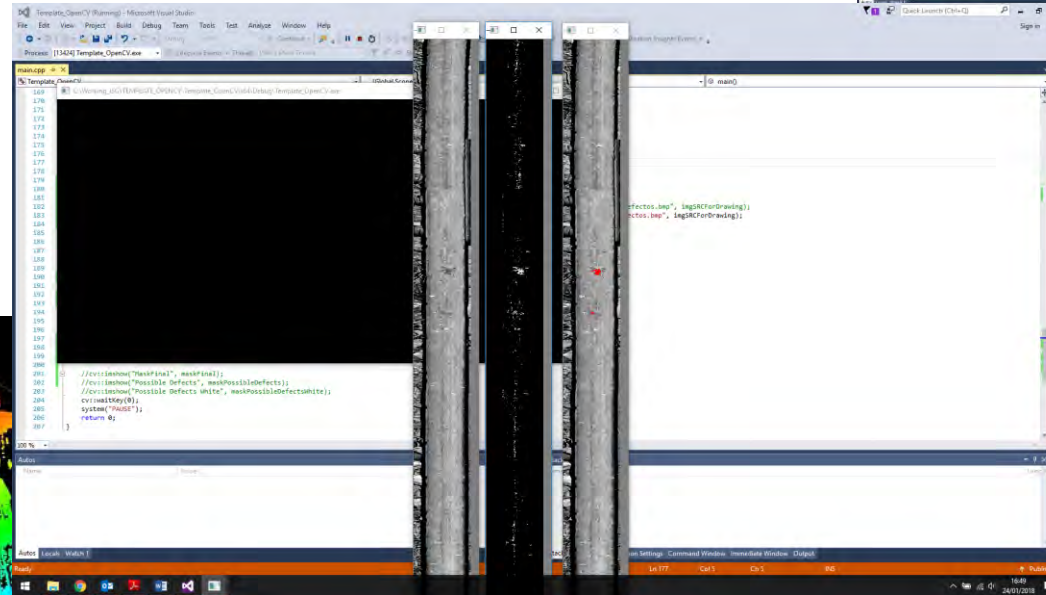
Template_OpenCV (Running) - Microsoft Visual Studio

Quick Launch (Ctrl+Q)

File Edit View Project Build Debug Team Tools Test Analyze Window Help

Sign in

Process: [13424] Template_OpenCV.exe

Lifecycle Events · Thread:

Continue

main.cpp

Template_OpenCV

(Global Scope)

main()

C:\Working_US\TEMP\0023_OPENCV\Template_OpenCV\x64\Debug\Template_OpenCV.exe

169
170
171
172
173
174
175
176
177
178
179
180
181
182
183
184
185
186
187
188
189
190
191
192
193
194
195
196
197
198
199
200
201
202
203
204
205
206
207

efectos.bmp", imgSRCForDrawing);
ctos.bmp", imgSRCForDrawing);

//cv::imshow("MaskFinal", maskFinal);
//cv::imshow("Possible Defects", maskPossibleDefects);
//cv::imshow("Possible Defects White", maskPossibleDefectsWhite);
cv::waitKey(0);
system("PAUSE");
return 0;
}

100 %

Autos

Name

Value

Autos Locals Watch 1

Exception Settings Command Window Immediate Window Output

Ready

Ln 177

Col 1

Ch 1

INS

Publish

16:49
24/01/2018